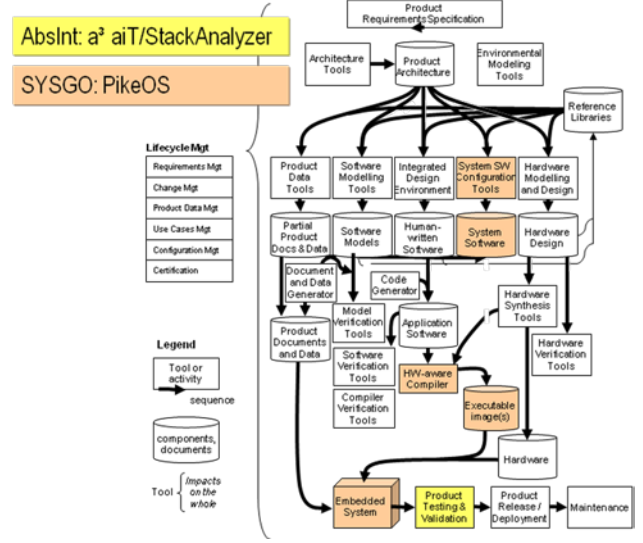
AbsInt: a³ aiT/StackAnalyzer

SYSGO: PikeOS

Product Requirements Specification

Architecture Tools

Product Architecture

Environmental Modeling Tools

Reference Libraries

Lifecycle Mgt

Requirements Mgt

Change Mgt

Product Data Mgt

Use Cases Mgt

Configuration Mgt

Certification

Product Data Tools

Software Modelling Tools

Integrated Design Environment

System SW Configuration Tools

Hardware Modelling and Design

Partial Product Docs & Data

Software Models

Human-written Software

System Software

Hardware Design

Document and Data Generator

Code Generator

Model Verification Tools

Application Software

Hardware Synthesis Tools

Product Documents and Data

Software Verification Tools

HW-aware Compiler

Hardware Verification Tools

Compiler Verification Tools

Executable image(s)

Hardware

Legend

Tool or activity

sequence

components, documents

Tool { Impacts on the whole

Embedded System

Product Testing & Validation

Product Release / Deployment

Maintenance